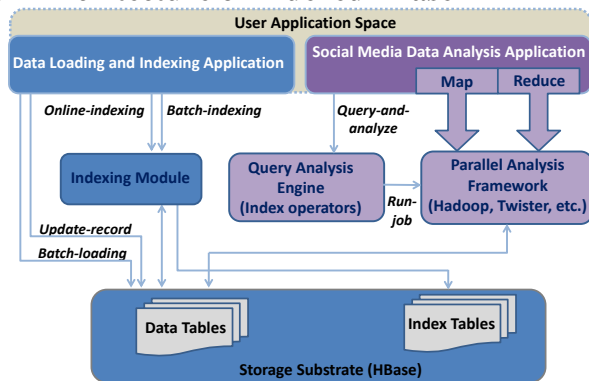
User Application Space

Data Loading and Indexing Application

Social Media Data Analysis Application

Map

Reduce

Online-indexing

Batch-indexing

Query-and-analyze

Indexing Module

Query Analysis Engine (Index operators)

Run-job

Parallel Analysis Framework (Hadoop, Twister, etc.)

Update-record

Batch-loading

Data Tables

Index Tables

Storage Substrate (HBase)